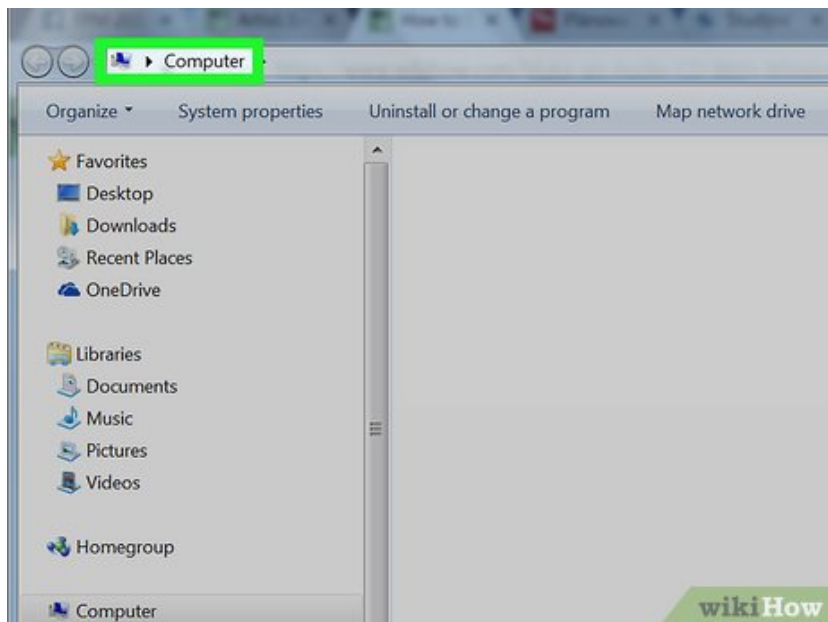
▸ Computer

Organize ▾ System properties Uninstall or change a program Map network drive

Favorites
Desktop
Downloads
Recent Places
OneDrive

Libraries
Documents
Music
Pictures
Videos

Homegroup

Computer

wikiHow